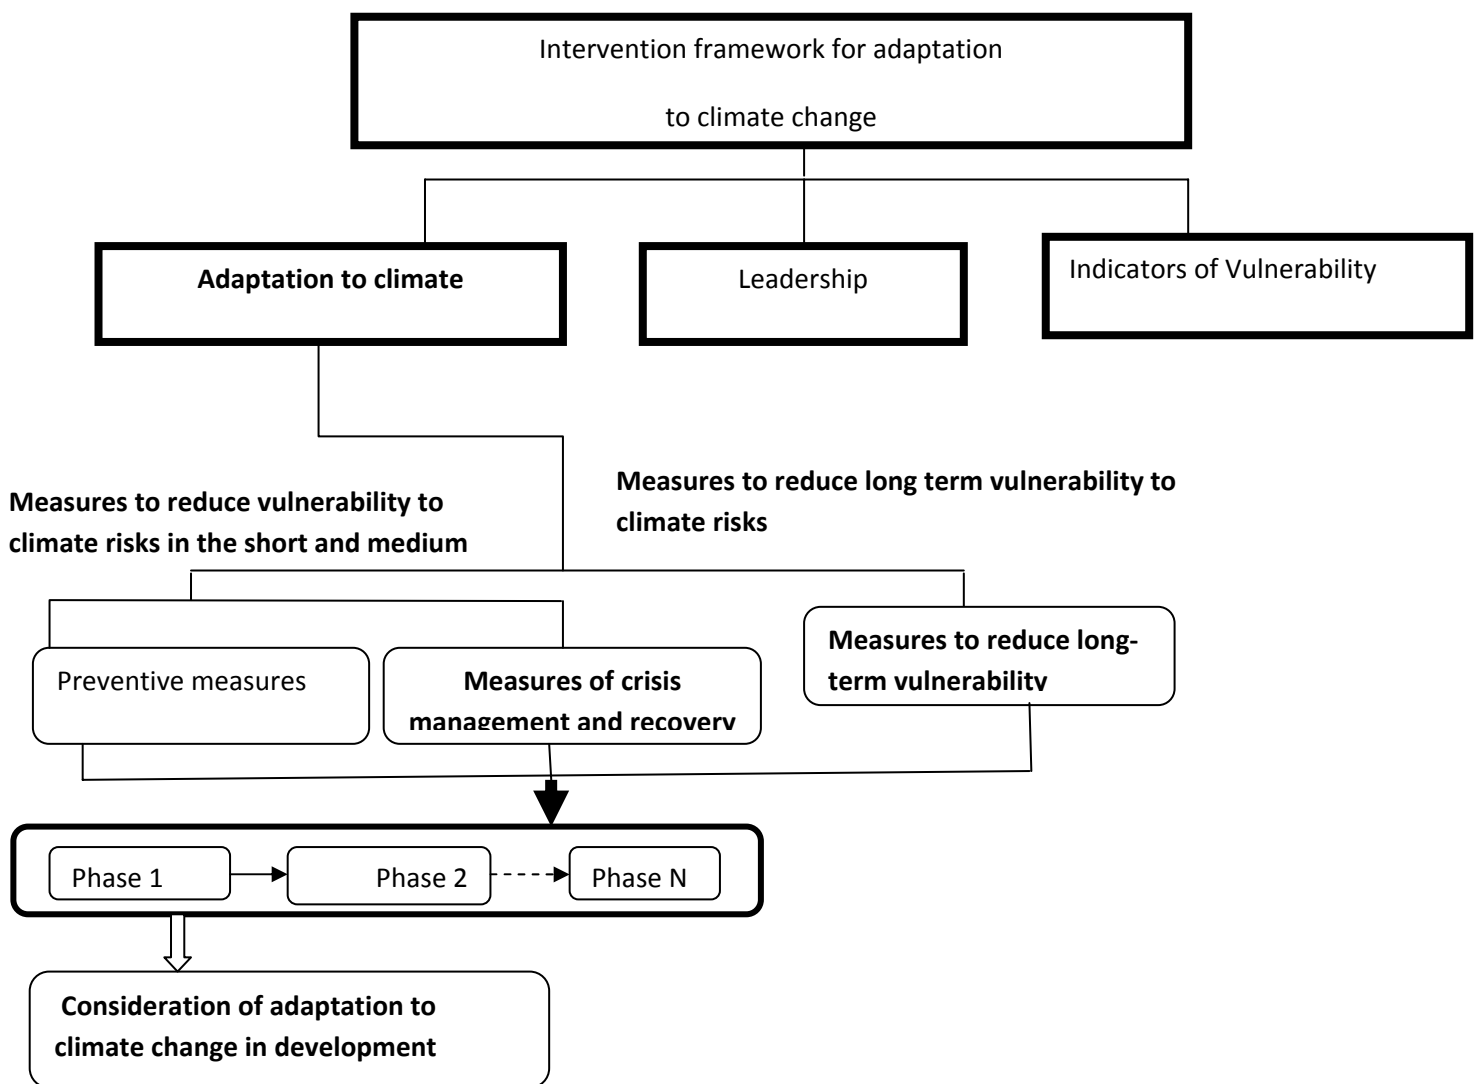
Intervention framework for adaptation to climate change

Adaptation to climate

Leadership

Indicators of Vulnerability

Measures to reduce vulnerability to climate risks in the short and medium

Measures to reduce long term vulnerability to climate risks

Preventive measures

Measures of crisis management and recovery

Measures to reduce long-term vulnerability

Phase 1

Phase 2

Phase N

Consideration of adaptation to climate change in development